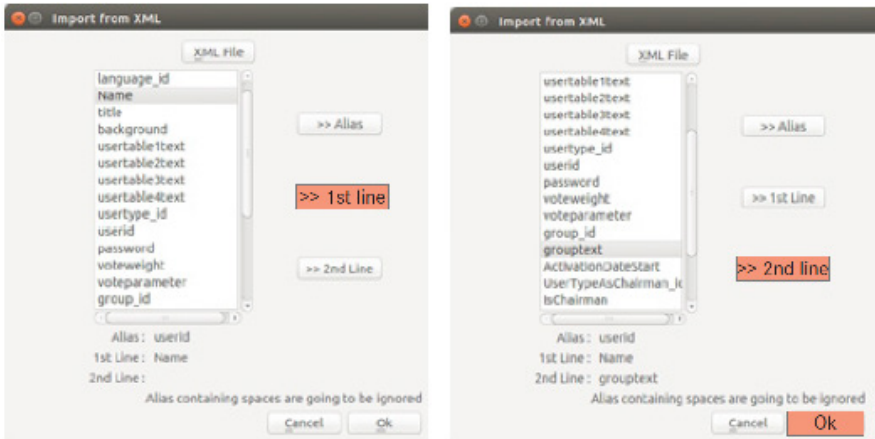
Import from XML

XML File

language_id
Name
title
background
usertable1text
usertable2text
usertable3text
usertable4text
usertype_id
userid
password
voteweight
voteparameter
group_id

>> Alias

>> 1st line

>> 2nd Line

Alias : userid
1st Line : Name
2nd Line :

Alias containing spaces are going to be ignored

Cancel Ok

Import from XML

XML File

usertable1text
usertable2text
usertable3text
usertable4text
usertype_id
userid
password
voteweight
voteparameter
group_id
grouptext
ActivationDateStart
UserTypeAsChairman_Id
IsChairman

>> Alias

>> 1st Line

>> 2nd line

Alias : userid
1st Line : Name
2nd Line : grouptext

Alias containing spaces are going to be ignored

Cancel Ok